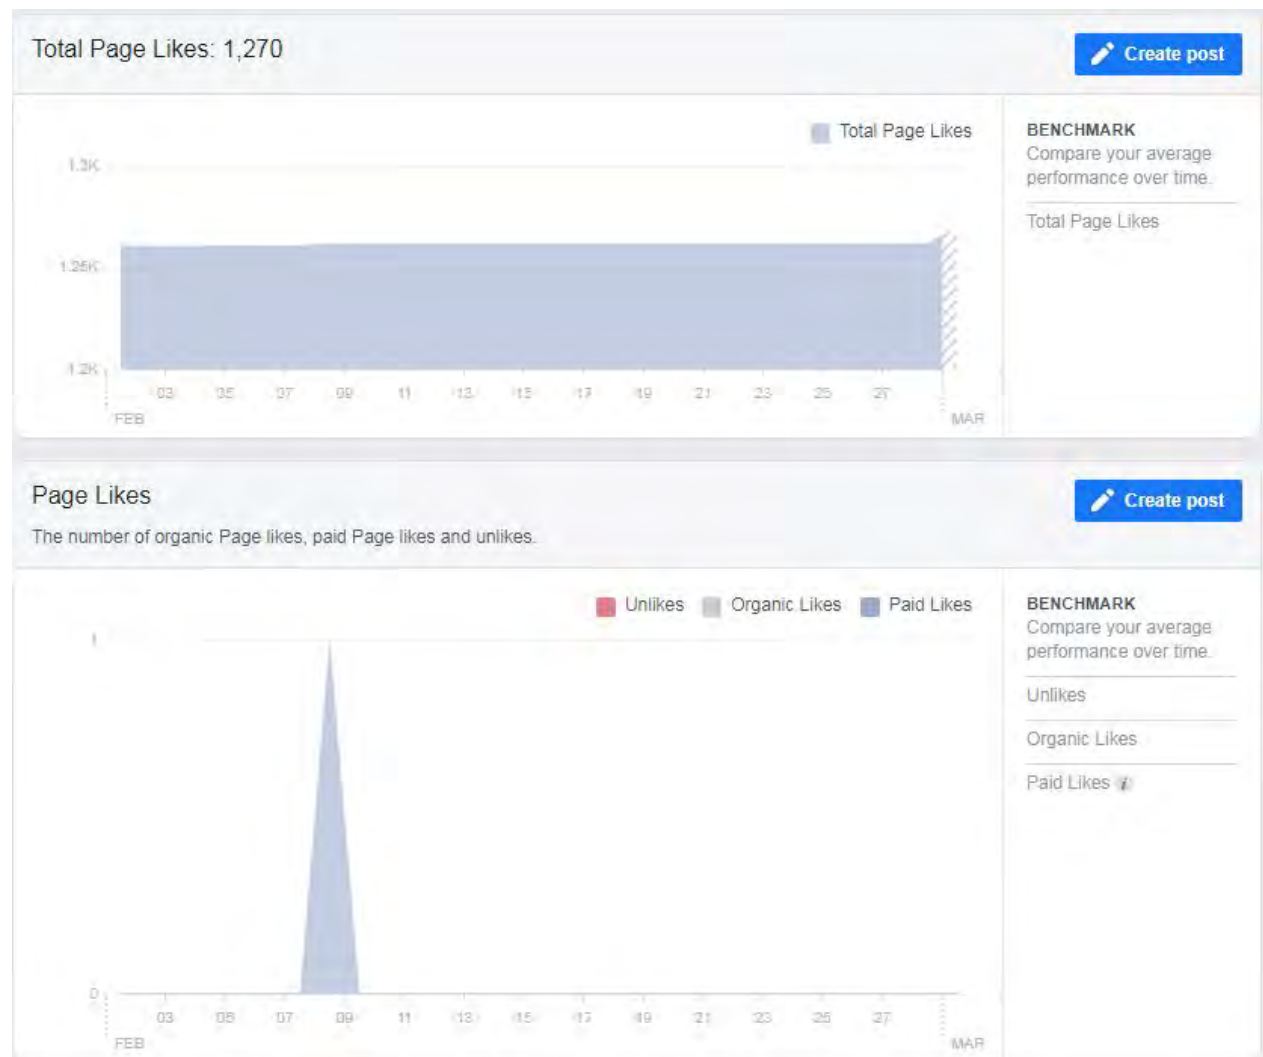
Total Page Likes: 1,270

Create post

Total Page Likes

1.3K
1.25K
1.2K

03 05 07 09 11 13 15 17 19 21 23 25 27
FEB MAR

BENCHMARK
Compare your average performance over time.

Total Page Likes

Page Likes

The number of organic Page likes, paid Page likes and unlikes.

Create post

Unlikes Organic Likes Paid Likes

1
0

03 05 07 09 11 13 15 17 19 21 23 25 27
FEB MAR

BENCHMARK
Compare your average performance over time.

Unlikes

Organic Likes

Paid Likes